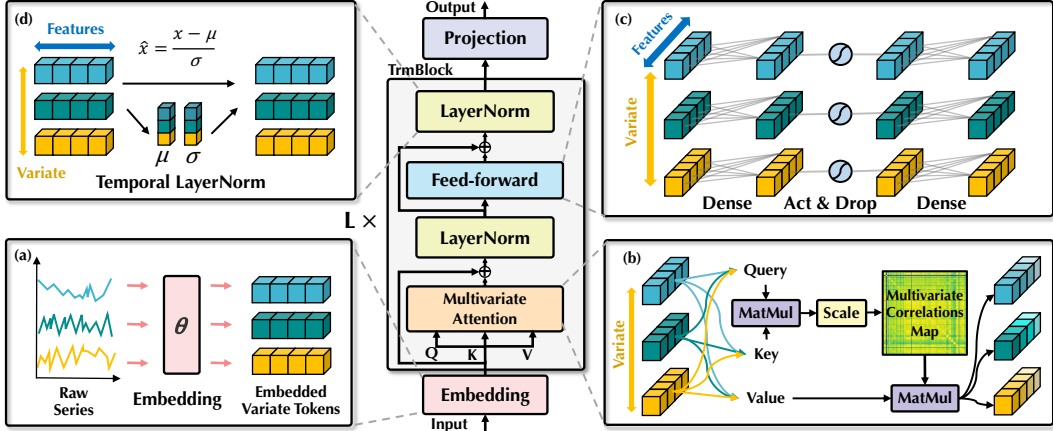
(d)

Features

$\hat{x} = \frac{x - \mu}{\sigma}$

$\mu$ $\sigma$

Variate

Temporal LayerNorm

(a)

$\theta$

Raw Series

Embedding

Embedded Variate Tokens

Output

Projection

TrmBlock

LayerNorm

Feed-forward

L ×

LayerNorm

Multivariate Attention

Q K V

Embedding

Input

(c)

Features

Variate

Dense Act & Drop Dense

(b)

Variate

Query

MatMul

Scale

Multivariate Correlations Map

Key

Value

MatMul